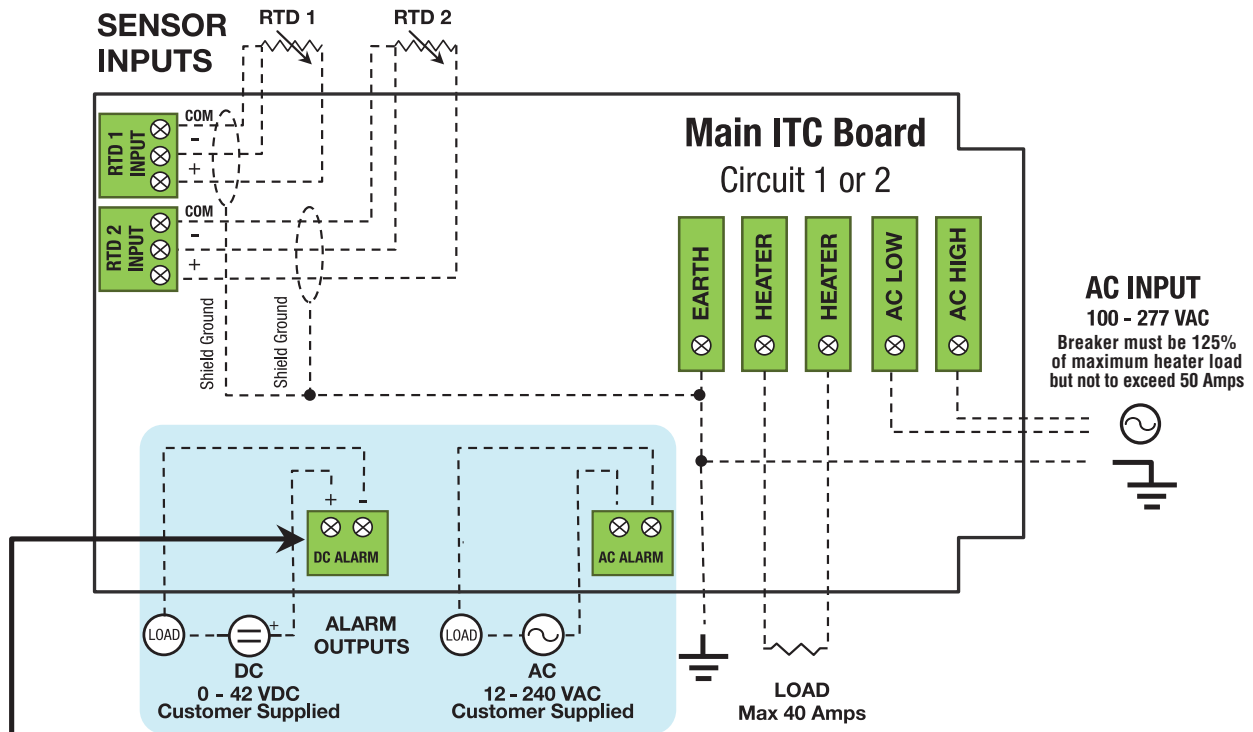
SENSOR INPUTS

RTD 1

RTD 2

RTD 1 INPUT

COM

-

+

RTD 2 INPUT

COM

-

+

Shield Ground

Shield Ground

Main ITC Board

Circuit 1 or 2

EARTH

HEATER

HEATER

AC LOW

AC HIGH

AC INPUT

100 - 277 VAC

Breaker must be 125% of maximum heater load but not to exceed 50 Amps

+

-

DC ALARM

AC ALARM

LOAD

+

ALARM OUTPUTS

LOAD

DC

0 - 42 VDC

Customer Supplied

AC

12 - 240 VAC

Customer Supplied

LOAD

Max 40 Amps